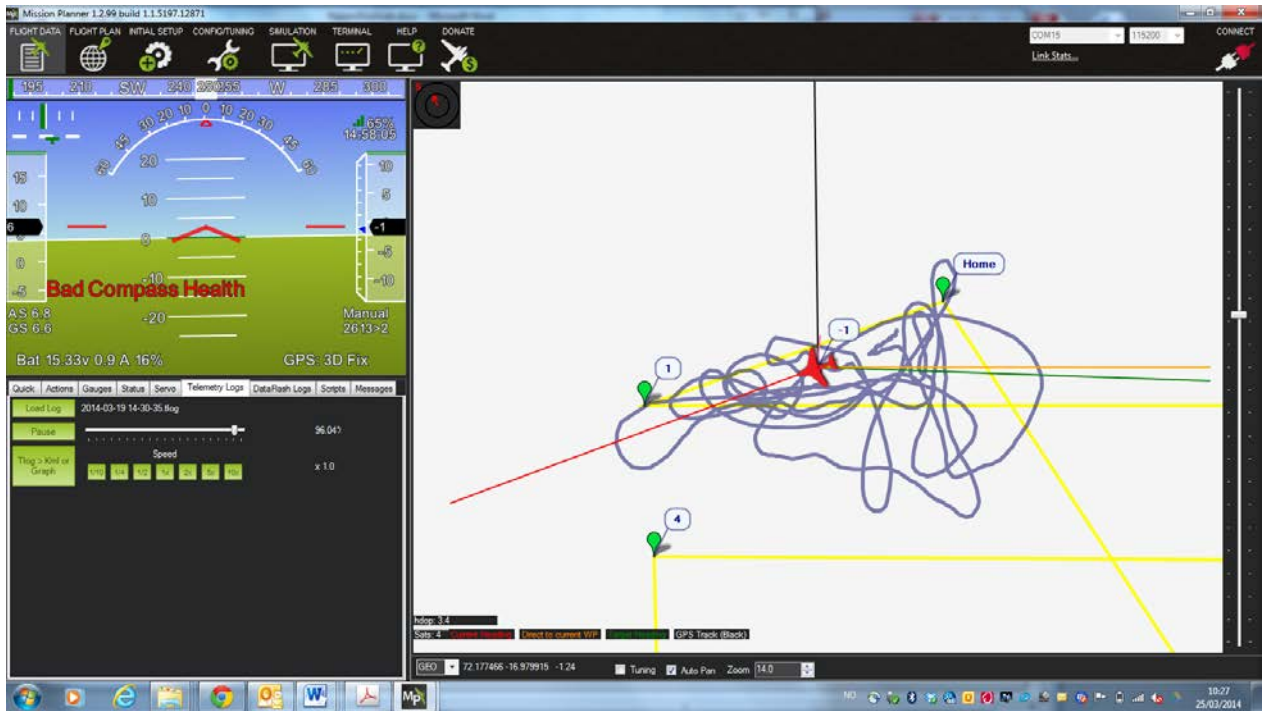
Mission Planner 1.2.99 build 1.1.5197.12871

FLIGHT DATA FLIGHT PLAN INITIAL SETUP CONFIG/TUNING SIMULATION TERMINAL HELP DONATE

COM15 115200 CONNECT
Link Stats...

195 210 SW 240 250/255 W 285 300

65%
14:58:05

20 10 0 10 20 30 45 60

20
10
0
-10
-20

15
10
5
0
-5

10
5
-1
-5
-10

6

Bad Compass Health

AS 6.8
GS 6.6

Manual
2613>2

Bat 15.33v 0.9 A 16%

GPS: 3D Fix

Quick Actions Gauges Status Servo Telemetry Logs DataFlash Logs Scripts Messages

Load Log 2014-03-19 14-30-35.tlog

Pause

96.04%

Speed

Tlog > Kml or Graph

1/10 1/4 1/2 1x 2x 5x 10x

x 1.0

Home

-1

1

4

hdop: 3.4
Sats: 4 Current Heading Direct to current WP Target Heading GPS Track (Black)

GEO 72.177466 -16.979915 -1.24 Tuning Auto Pan Zoom 14.0

10:27
25/03/2014